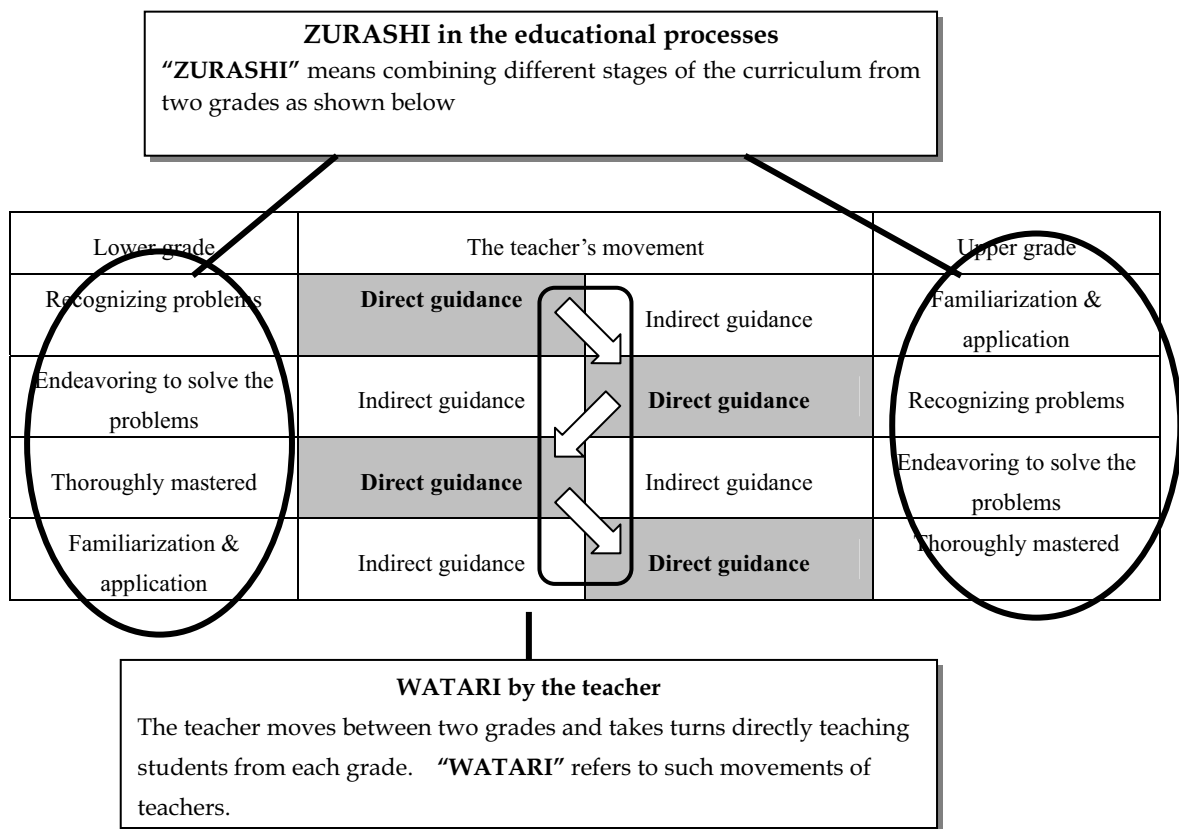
**ZURASHI in the educational processes**

**"ZURASHI"** means combining different stages of the curriculum from two grades as shown below

| Lower grade | The teacher's movement | | Upper grade |
|---|---|---|---|
| Recognizing problems | **Direct guidance** | Indirect guidance | Familiarization & application |
| Endeavoring to solve the problems | Indirect guidance | **Direct guidance** | Recognizing problems |
| Thoroughly mastered | **Direct guidance** | Indirect guidance | Endeavoring to solve the problems |
| Familiarization & application | Indirect guidance | **Direct guidance** | Thoroughly mastered |

**WATARI by the teacher**

The teacher moves between two grades and takes turns directly teaching students from each grade. **"WATARI"** refers to such movements of teachers.